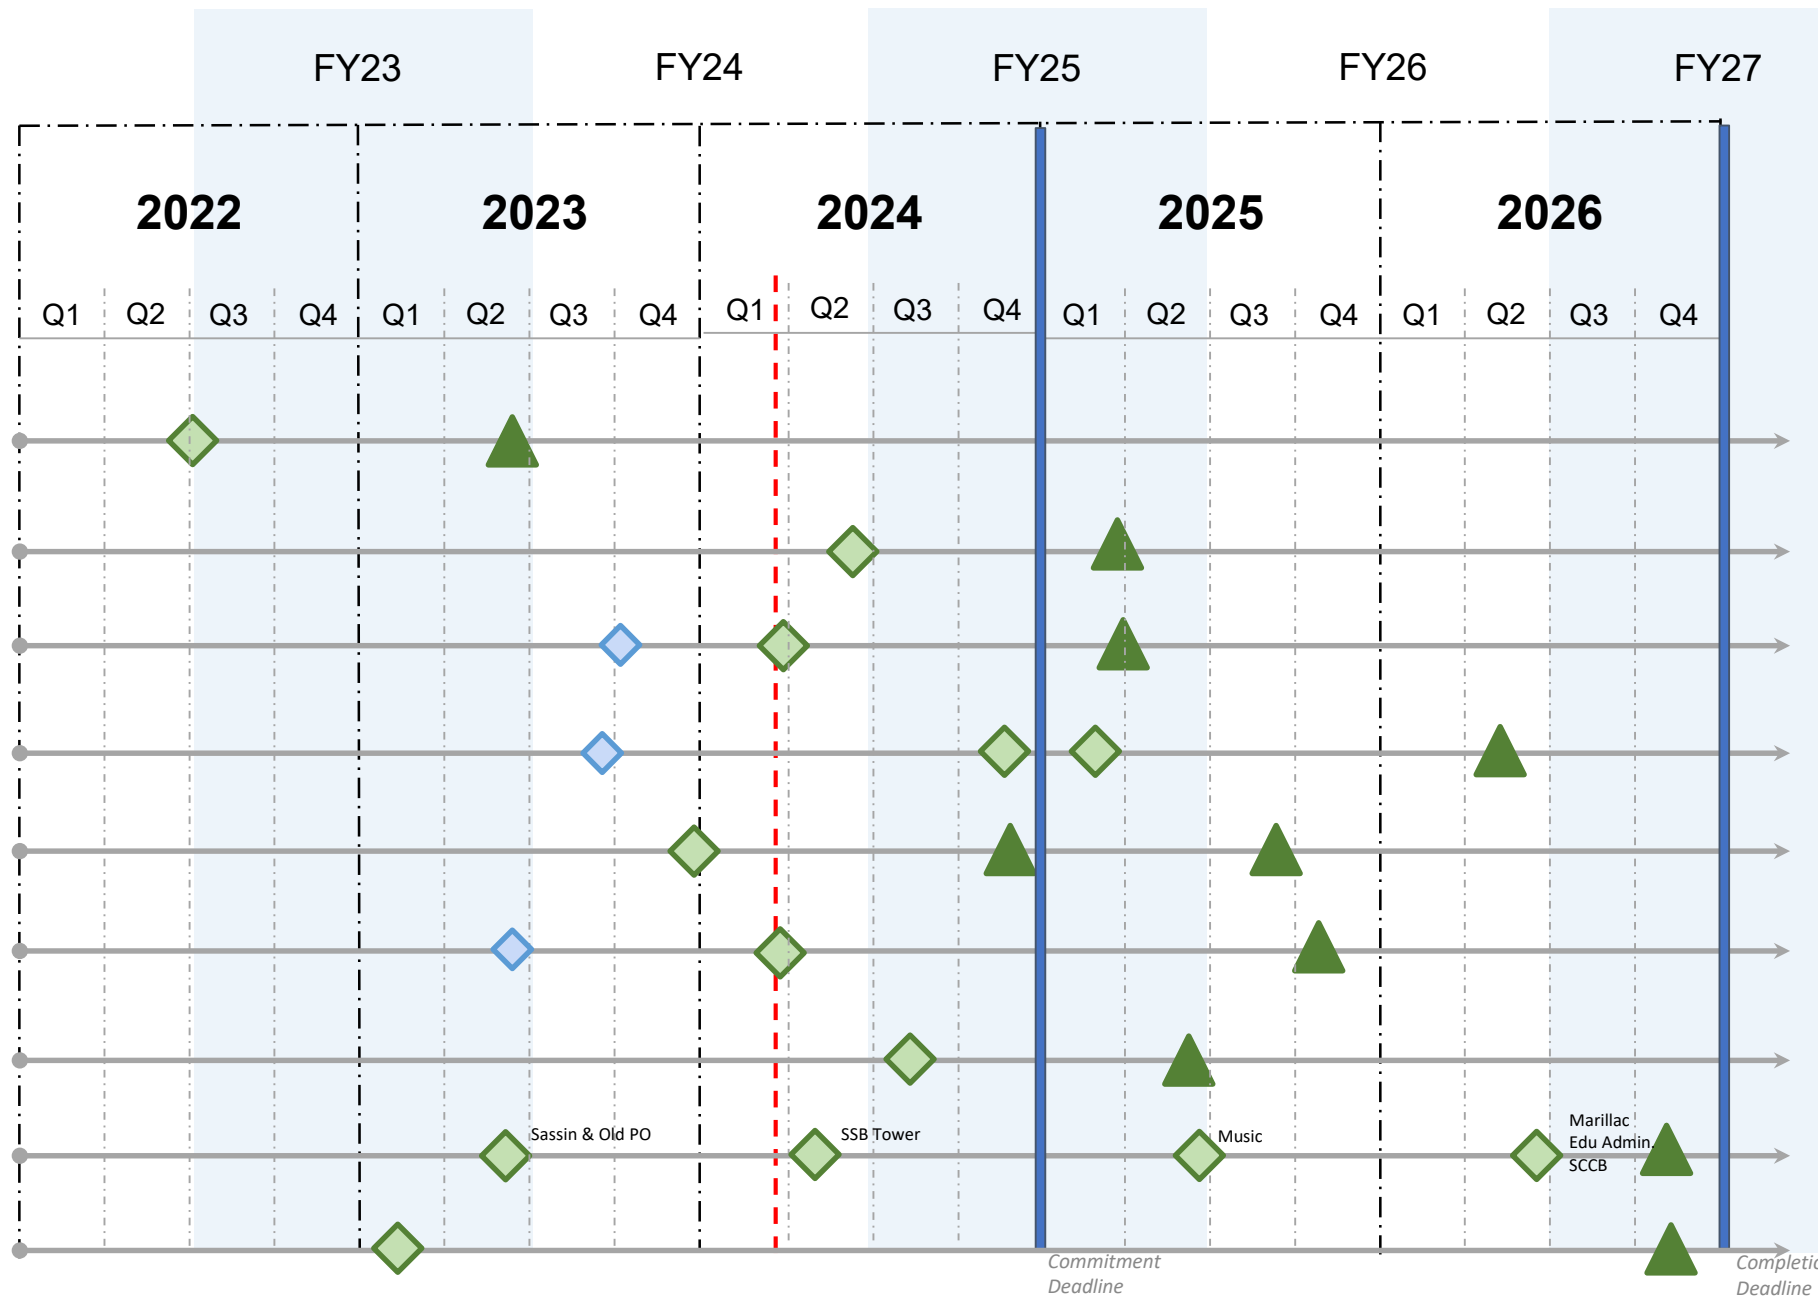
FY23 FY24 FY25 FY26 FY27

2022 2023 2024 2025 2026

Q1 Q2 Q3 Q4 Q1 Q2 Q3 Q4 Q1 Q2 Q3 Q4 Q1 Q2 Q3 Q4 Q1 Q2 Q3 Q4

Sassin & Old PO
SSB Tower
Music
Marillac
Edu Admin.
SCCB

Commitment Deadline
Completi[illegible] Deadline